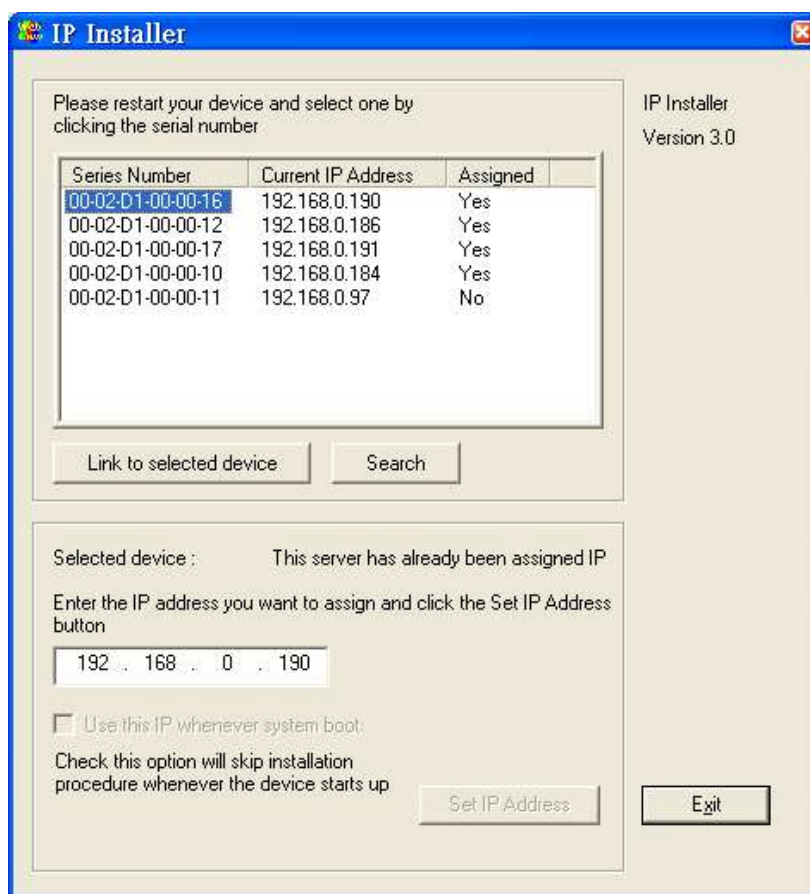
IP Installer

Please restart your device and select one by clicking the serial number

IP Installer

Version 3.0

| Series Number | Current IP Address | Assigned |
|---|---|---|
| 00-02-D1-00-00-16 | 192.168.0.190 | Yes |
| 00-02-D1-00-00-12 | 192.168.0.186 | Yes |
| 00-02-D1-00-00-17 | 192.168.0.191 | Yes |
| 00-02-D1-00-00-10 | 192.168.0.184 | Yes |
| 00-02-D1-00-00-11 | 192.168.0.97 | No |

Link to selected device

Search

Selected device :

This server has already been assigned IP

Enter the IP address you want to assign and click the Set IP Address button

192 . 168 . 0 . 190

Use this IP whenever system boot

Check this option will skip installation procedure whenever the device starts up

Set IP Address

Exit